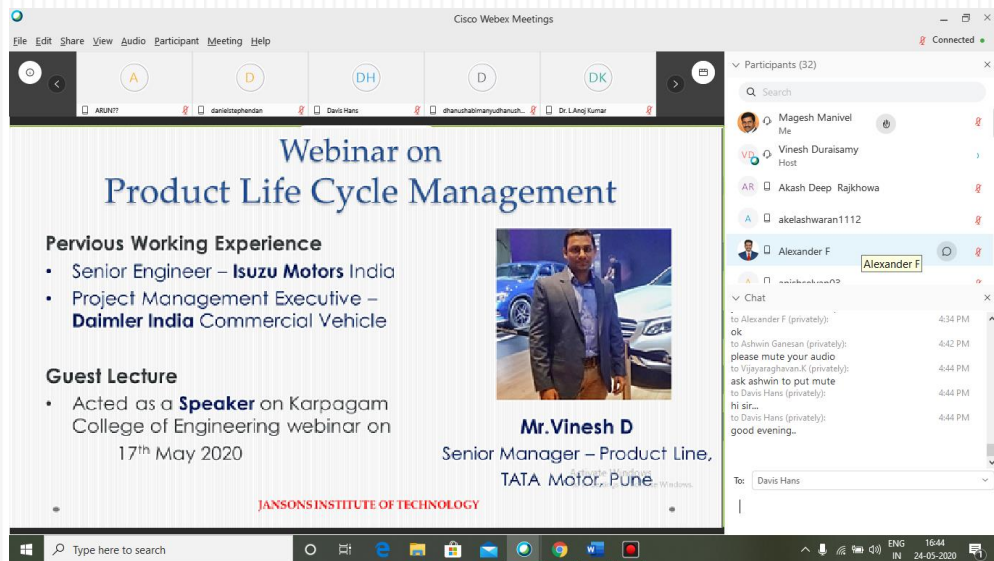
Cisco Webex Meetings

File Edit Share View Audio Participant Meeting Help

Connected

A ARUN??
D danielstephendan
DH Davis Hans
D dhanushabimanyudhanush...
DK Dr. L.Anoj Kumar

Webinar on
Product Life Cycle Management

Pervious Working Experience
• Senior Engineer – Isuzu Motors India
• Project Management Executive – Daimler India Commercial Vehicle

Guest Lecture
• Acted as a Speaker on Karpagam College of Engineering webinar on 17$^{th}$ May 2020

Mr.Vinesh D
Senior Manager – Product Line, TATA Motor, Pune

Activate Windows
Go to Settings to activate Windows.

JANSONS INSTITUTE OF TECHNOLOGY

Participants (32)

Search

Magesh Manivel
Me

VD Vinesh Duraisamy
Host

AR Akash Deep Rajkhowa

A akelashwaran1112

Alexander F

Alexander F

anishselvan03

Chat

to Alexander F (privately): 4:34 PM
ok
to Ashwin Ganesan (privately): 4:42 PM
please mute your audio
to Vijayaraghavan.K (privately): 4:44 PM
ask ashwin to put mute
to Davis Hans (privately): 4:44 PM
hi sir...
to Davis Hans (privately): 4:44 PM
good evening..

To: Davis Hans

Type here to search

ENG IN 16:44 24-05-2020